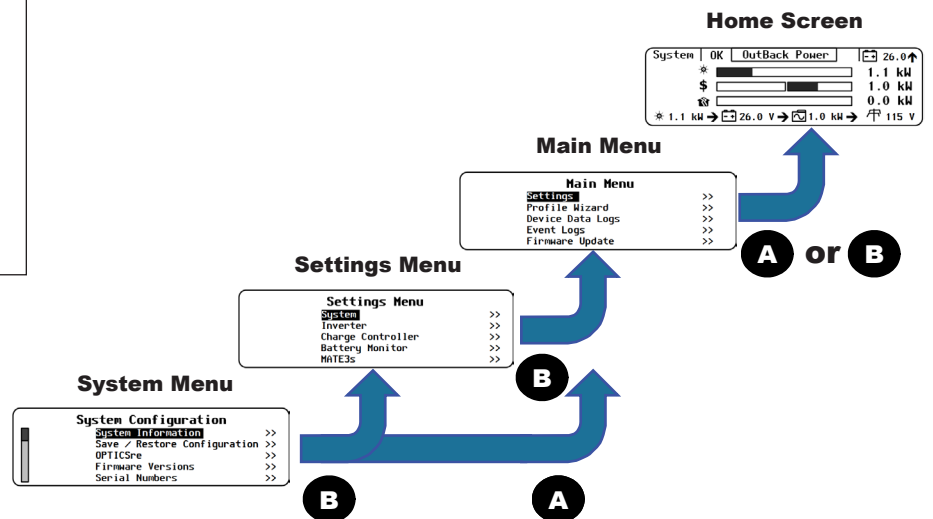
Home Screen

System | OK | OutBack Power | 26.0
1.1 kW
$ 1.0 kW
0.0 kW
1.1 kW → 26.0 V → 1.0 kW → 115 V

Main Menu

Main Menu
Settings >>
Profile Wizard >>
Device Data Logs >>
Event Logs >>
Firmware Update >>

A or B

Settings Menu

Settings Menu
System >>
Inverter >>
Charge Controller >>
Battery Monitor >>
MATE3s >>

B

System Menu

System Configuration
System Information >>
Save / Restore Configuration >>
OPTICSre >>
Firmware Versions >>
Serial Numbers >>

B

A